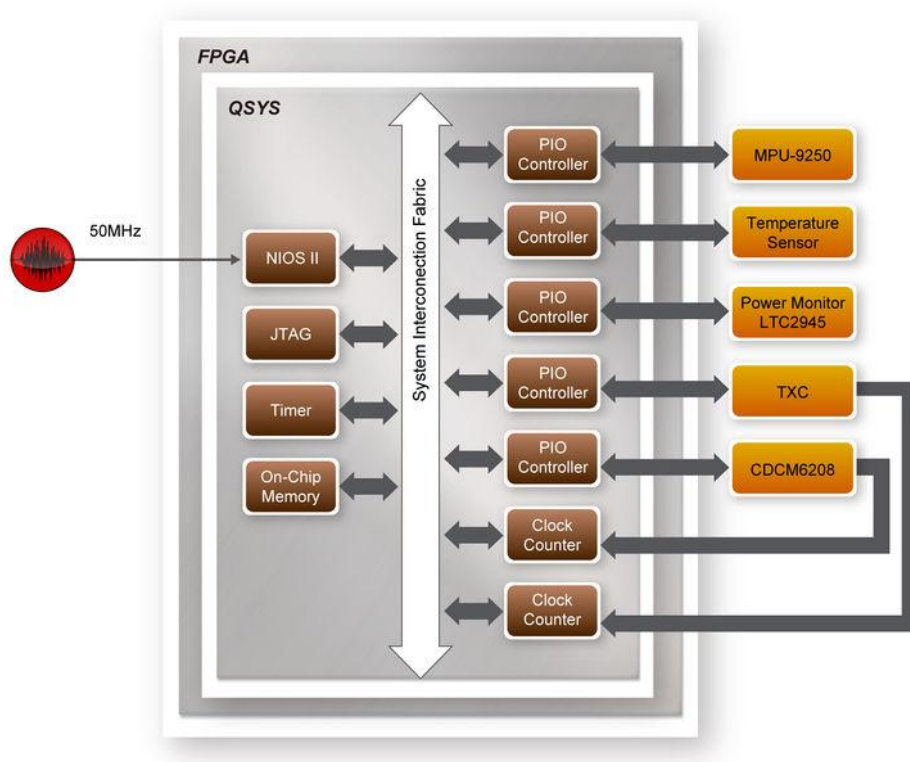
FPGA

QSYS

50MHz

NIOS II

JTAG

Timer

On-Chip Memory

System Interconection Fabric

PIO Controller

PIO Controller

PIO Controller

PIO Controller

PIO Controller

Clock Counter

Clock Counter

MPU-9250

Temperature Sensor

Power Monitor LTC2945

TXC

CDCM6208